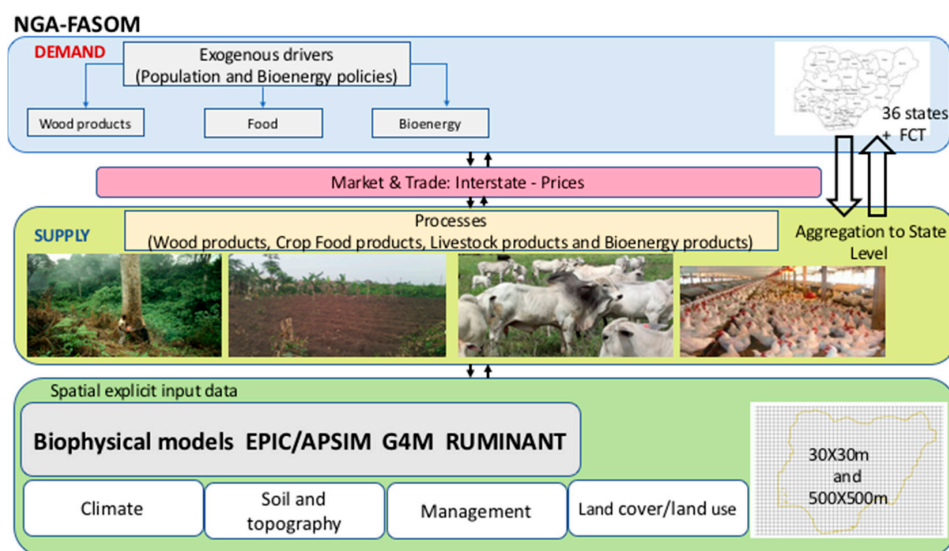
NGA-FASOM

DEMAND

Exogenous drivers
(Population and Bioenergy policies)

Wood products

Food

Bioenergy

36 states + FCT

Market & Trade: Interstate - Prices

SUPPLY

Processes
(Wood products, Crop Food products, Livestock products and Bioenergy products)

Aggregation to State Level

Spatial explicit input data

Biophysical models EPIC/APSIM G4M RUMINANT

Climate

Soil and topography

Management

Land cover/land use

30X30m and 500X500m